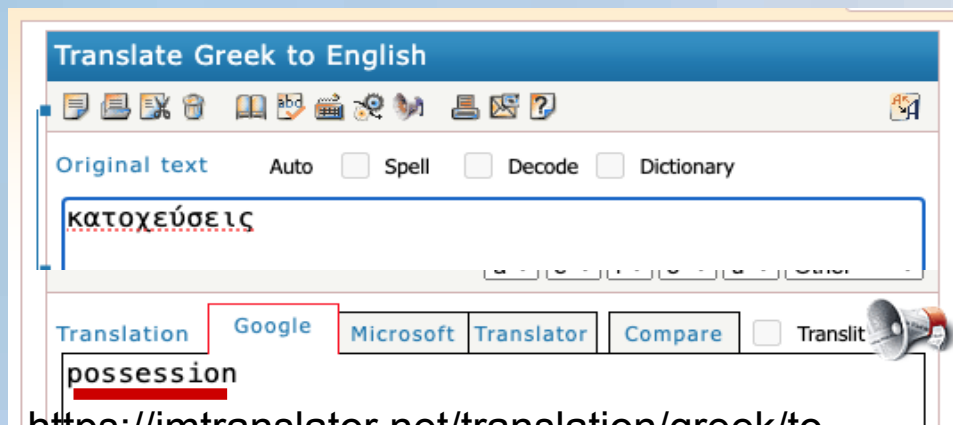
Translate Greek to English

Original text Auto Spell Decode Dictionary

κατοχεύσεις

Translation Google Microsoft Translator Compare Translit

possession

https://imtranslator.net/translation/greek/to